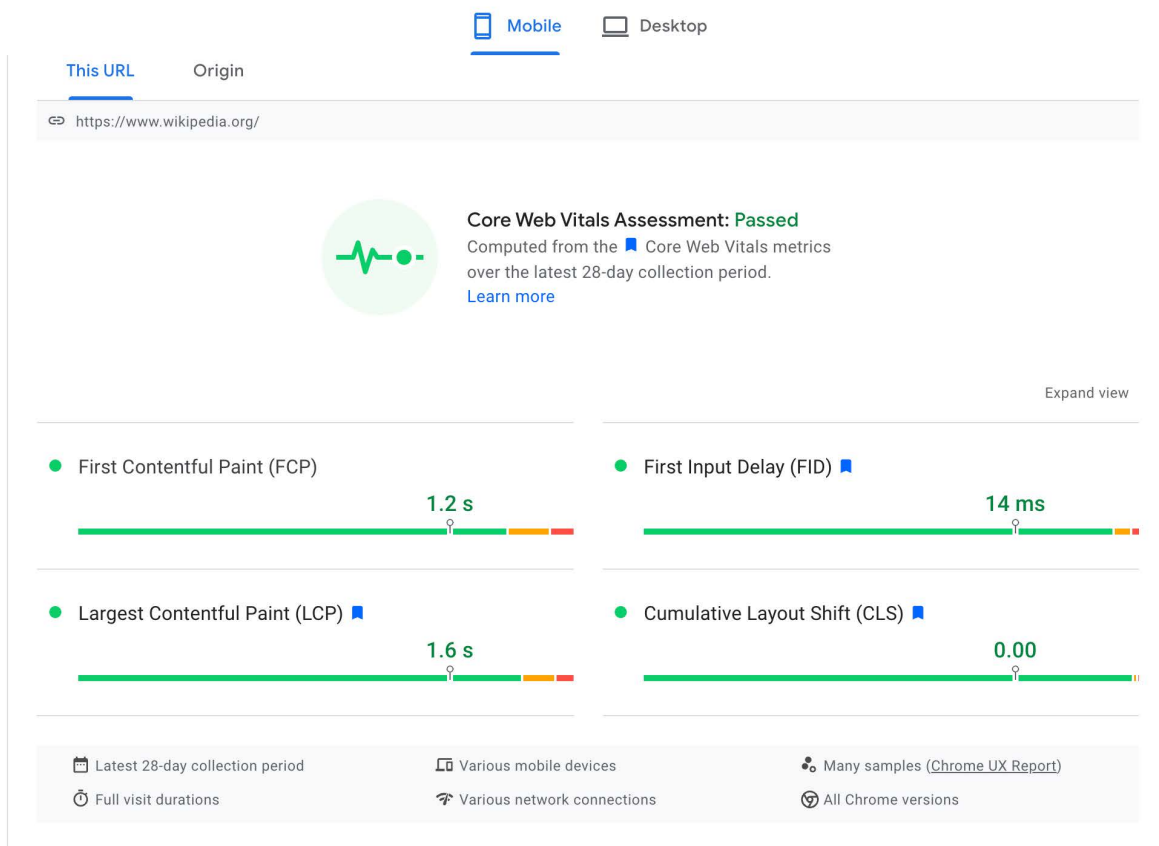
Mobile Desktop

This URL Origin

https://www.wikipedia.org/

Core Web Vitals Assessment: Passed
Computed from the Core Web Vitals metrics over the latest 28-day collection period.
Learn more

Expand view

First Contentful Paint (FCP)
1.2 s

First Input Delay (FID)
14 ms

Largest Contentful Paint (LCP)
1.6 s

Cumulative Layout Shift (CLS)
0.00

Latest 28-day collection period
Various mobile devices
Many samples (Chrome UX Report)
Full visit durations
Various network connections
All Chrome versions